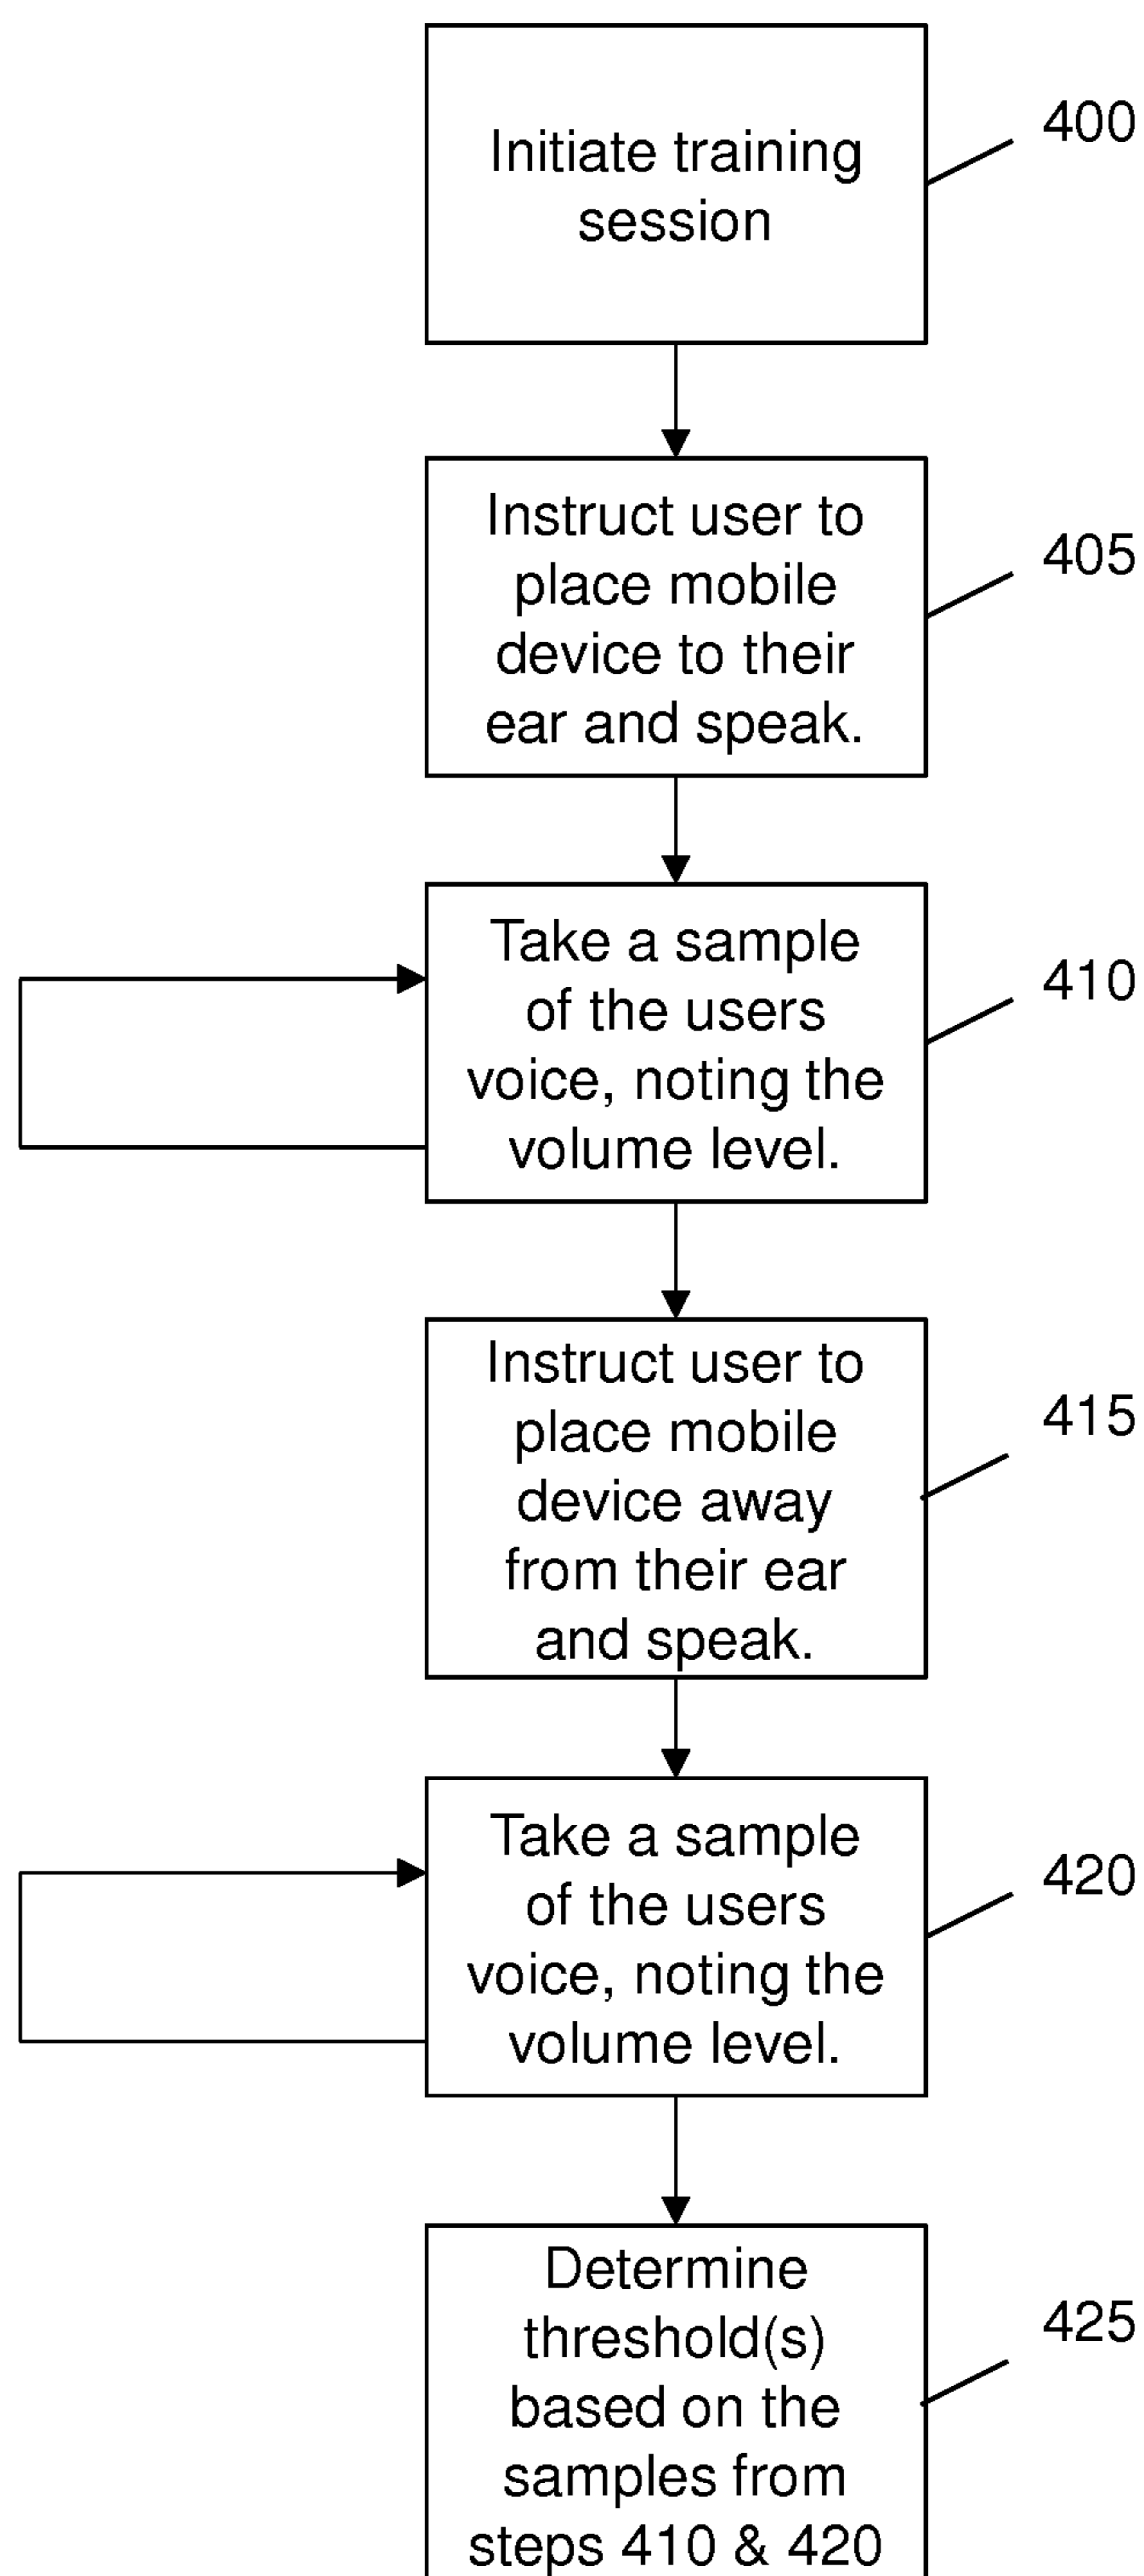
Initiate training session

400

Instruct user to place mobile device to their ear and speak.

405

Take a sample of the users voice, noting the volume level.

410

Instruct user to place mobile device away from their ear and speak.

415

Take a sample of the users voice, noting the volume level.

420

Determine threshold(s) based on the samples from steps 410 & 420

425